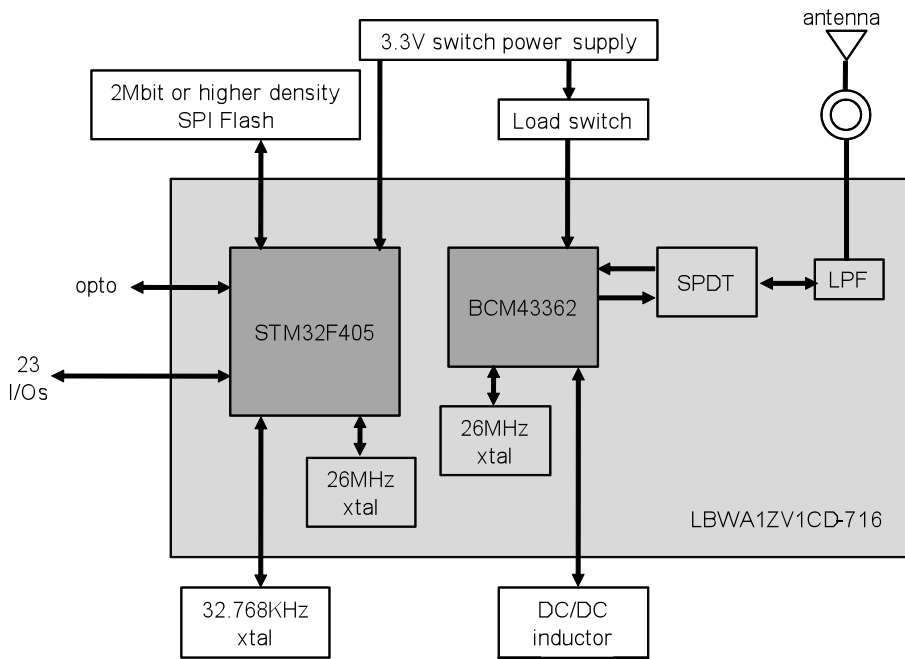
antenna

3.3V switch power supply

2Mbit or higher density SPI Flash

Load switch

opto

STM32F405

BCM43362

SPDT

LPF

23 I/Os

26MHz xtal

26MHz xtal

LBWA1ZV1CD-716

32.768KHz xtal

DC/DC inductor